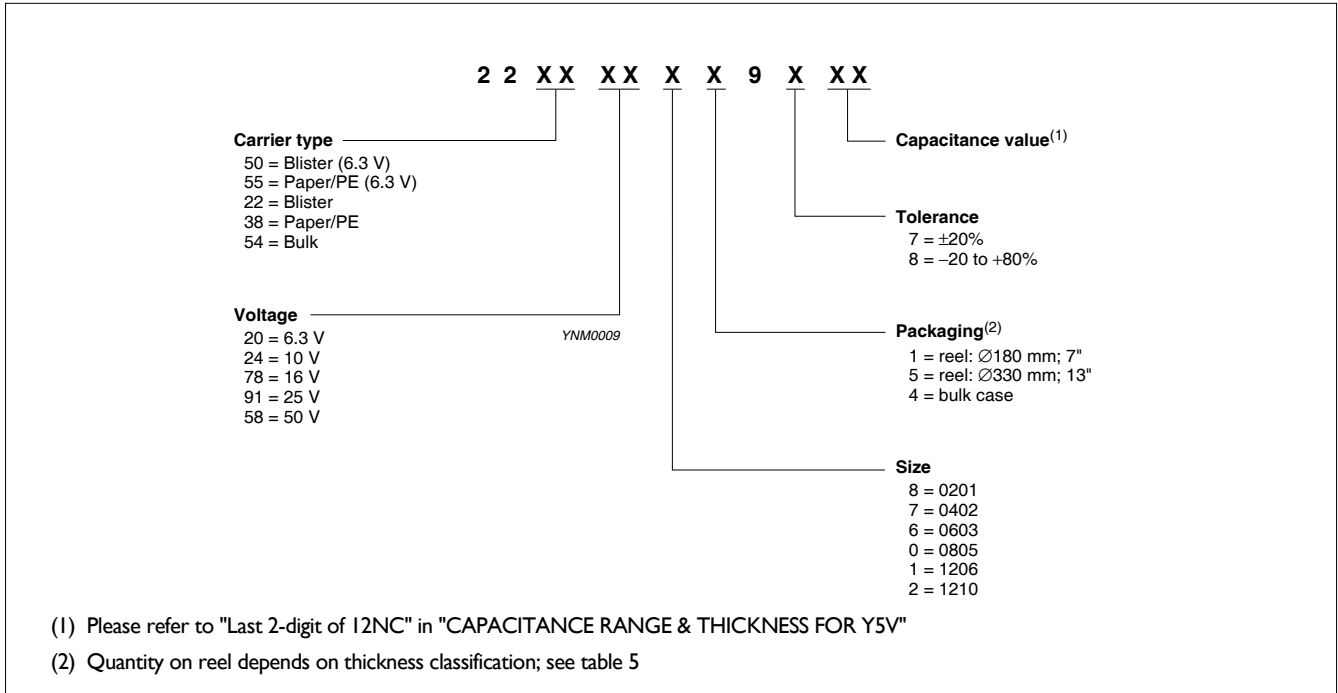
2 2 X X X X X X 9 X X X

Carrier type
50 = Blister (6.3 V)
55 = Paper/PE (6.3 V)
22 = Blister
38 = Paper/PE
54 = Bulk

Voltage
20 = 6.3 V
24 = 10 V
78 = 16 V
91 = 25 V
58 = 50 V

YNM0009

Capacitance value$^{(1)}$

Tolerance
7 = ±20%
8 = −20 to +80%

Packaging$^{(2)}$
1 = reel: ∅180 mm; 7"
5 = reel: ∅330 mm; 13"
4 = bulk case

Size
8 = 0201
7 = 0402
6 = 0603
0 = 0805
1 = 1206
2 = 1210

(1) Please refer to "Last 2-digit of 12NC" in "CAPACITANCE RANGE & THICKNESS FOR Y5V"

(2) Quantity on reel depends on thickness classification; see table 5